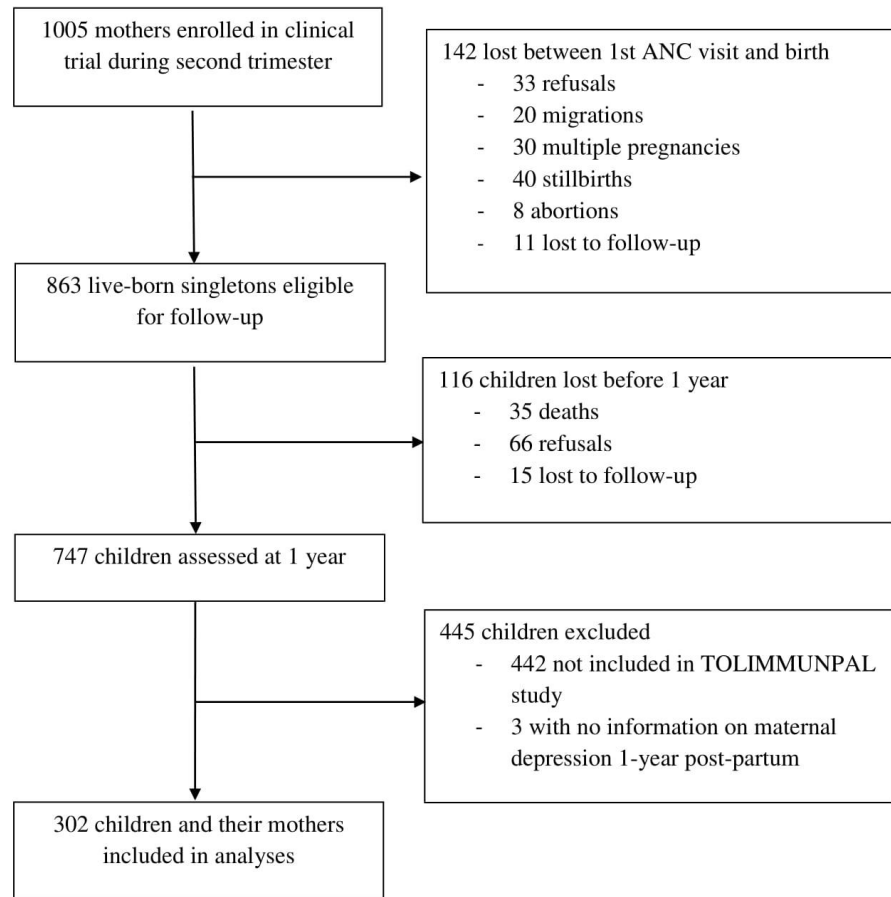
1005 mothers enrolled in clinical trial during second trimester

142 lost between 1st ANC visit and birth
- 33 refusals
- 20 migrations
- 30 multiple pregnancies
- 40 stillbirths
- 8 abortions
- 11 lost to follow-up

863 live-born singletons eligible for follow-up

116 children lost before 1 year
- 35 deaths
- 66 refusals
- 15 lost to follow-up

747 children assessed at 1 year

445 children excluded
- 442 not included in TOLIMMUNPAL study
- 3 with no information on maternal depression 1-year post-partum

302 children and their mothers included in analyses